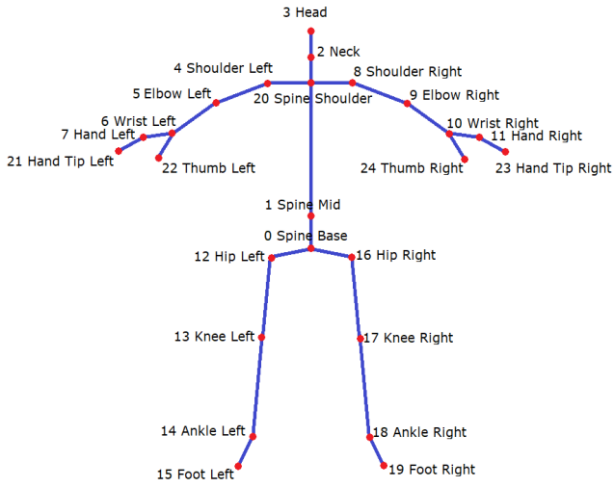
3 Head
2 Neck
4 Shoulder Left
8 Shoulder Right
5 Elbow Left
20 Spine Shoulder
9 Elbow Right
6 Wrist Left
10 Wrist Right
7 Hand Left
11 Hand Right
21 Hand Tip Left
22 Thumb Left
24 Thumb Right
23 Hand Tip Right
1 Spine Mid
0 Spine Base
12 Hip Left
16 Hip Right
13 Knee Left
17 Knee Right
14 Ankle Left
18 Ankle Right
15 Foot Left
19 Foot Right